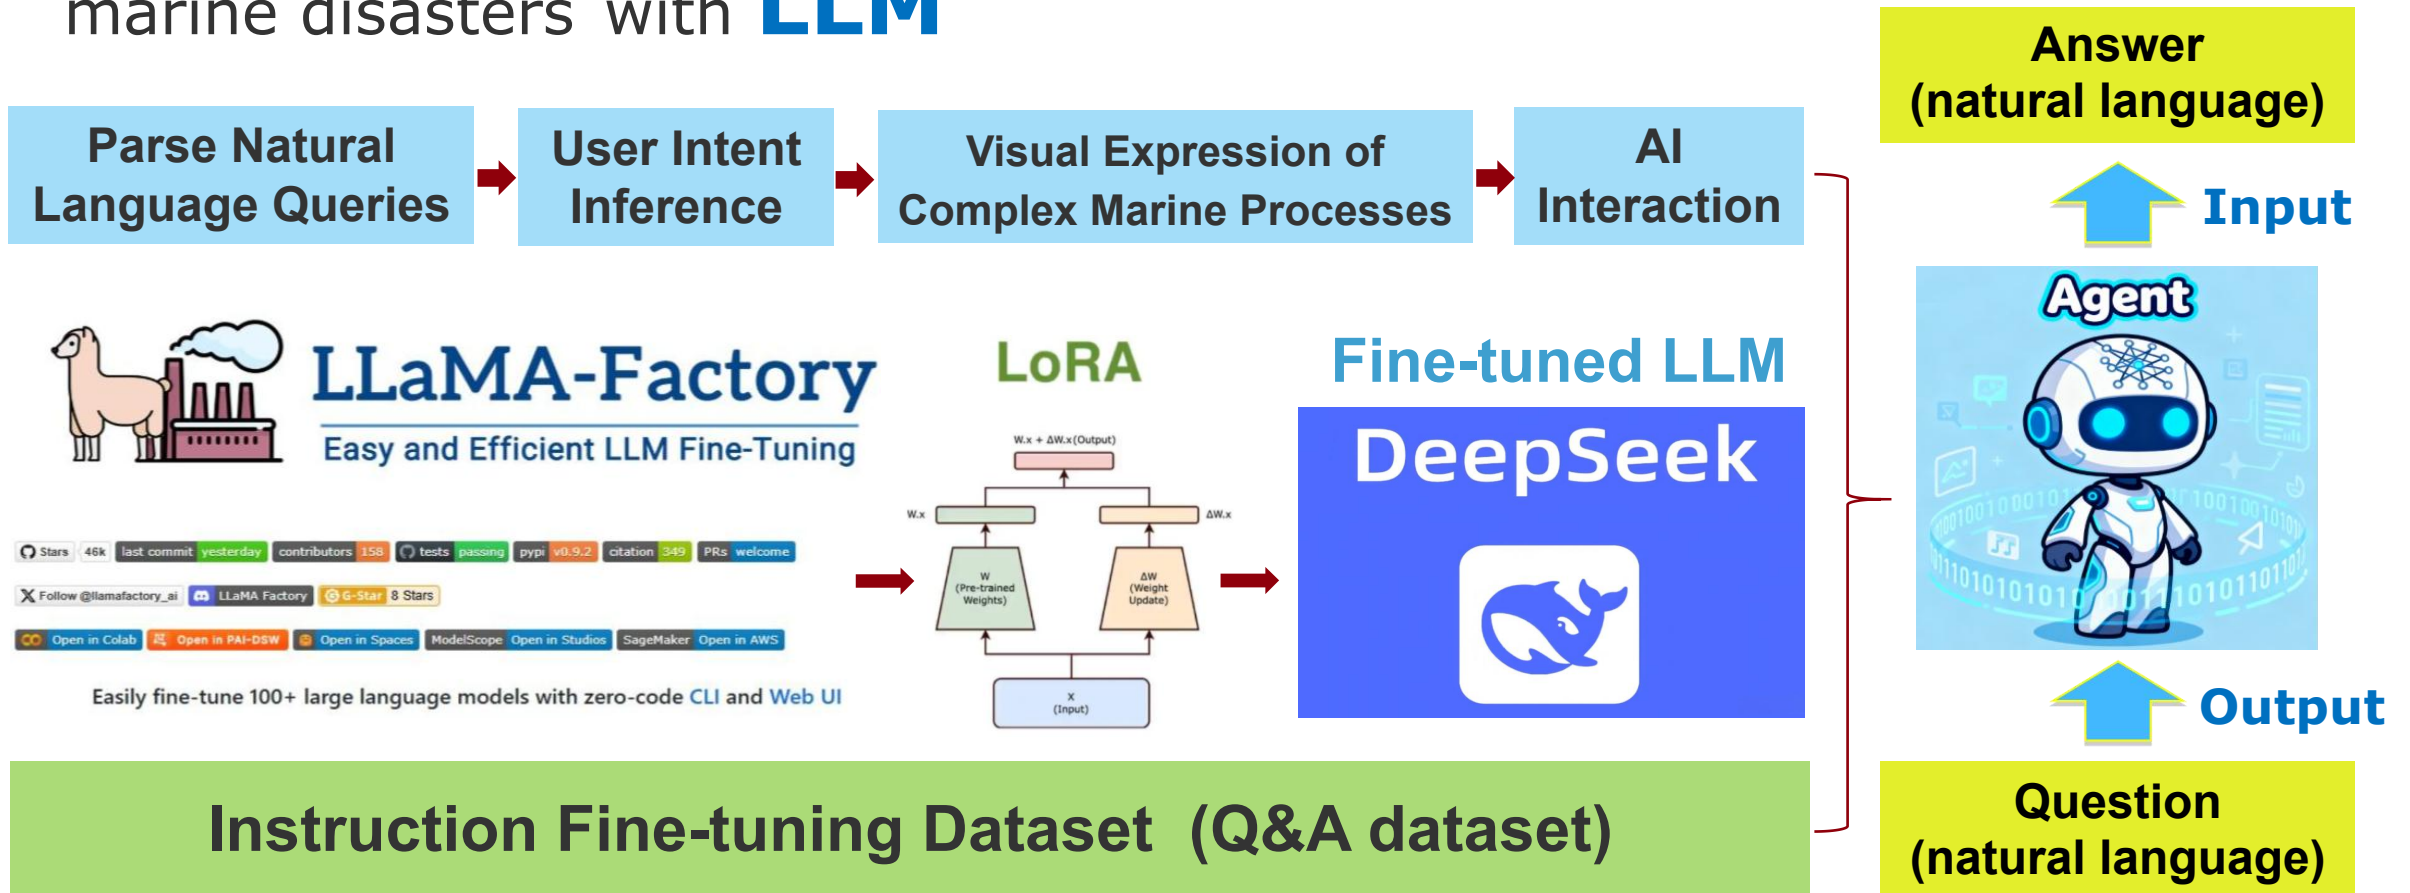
marine disasters with LLM

Parse Natural Language Queries

User Intent Inference

Visual Expression of Complex Marine Processes

AI Interaction

Answer (natural language)

Input

Agent

LLaMA-Factory

Easy and Efficient LLM Fine-Tuning

Stars 46k | last commit yesterday | contributors 158 | tests passing | pypi v0.9.2 | citation 349 | PRs welcome

Follow @llamafactory_ai | LLaMA Factory | G-Star 8 Stars

Open in Colab | Open in PAI-DSW | Open in Spaces | ModelScope Open in Studios | SageMaker Open in AWS

Easily fine-tune 100+ large language models with zero-code CLI and Web UI

LoRA

W.x + ΔW.x (Output)

W.x

ΔW.x

W (Pre-trained Weights)

ΔW (Weight Update)

x (Input)

Fine-tuned LLM

DeepSeek

Output

Instruction Fine-tuning Dataset (Q&A dataset)

Question (natural language)